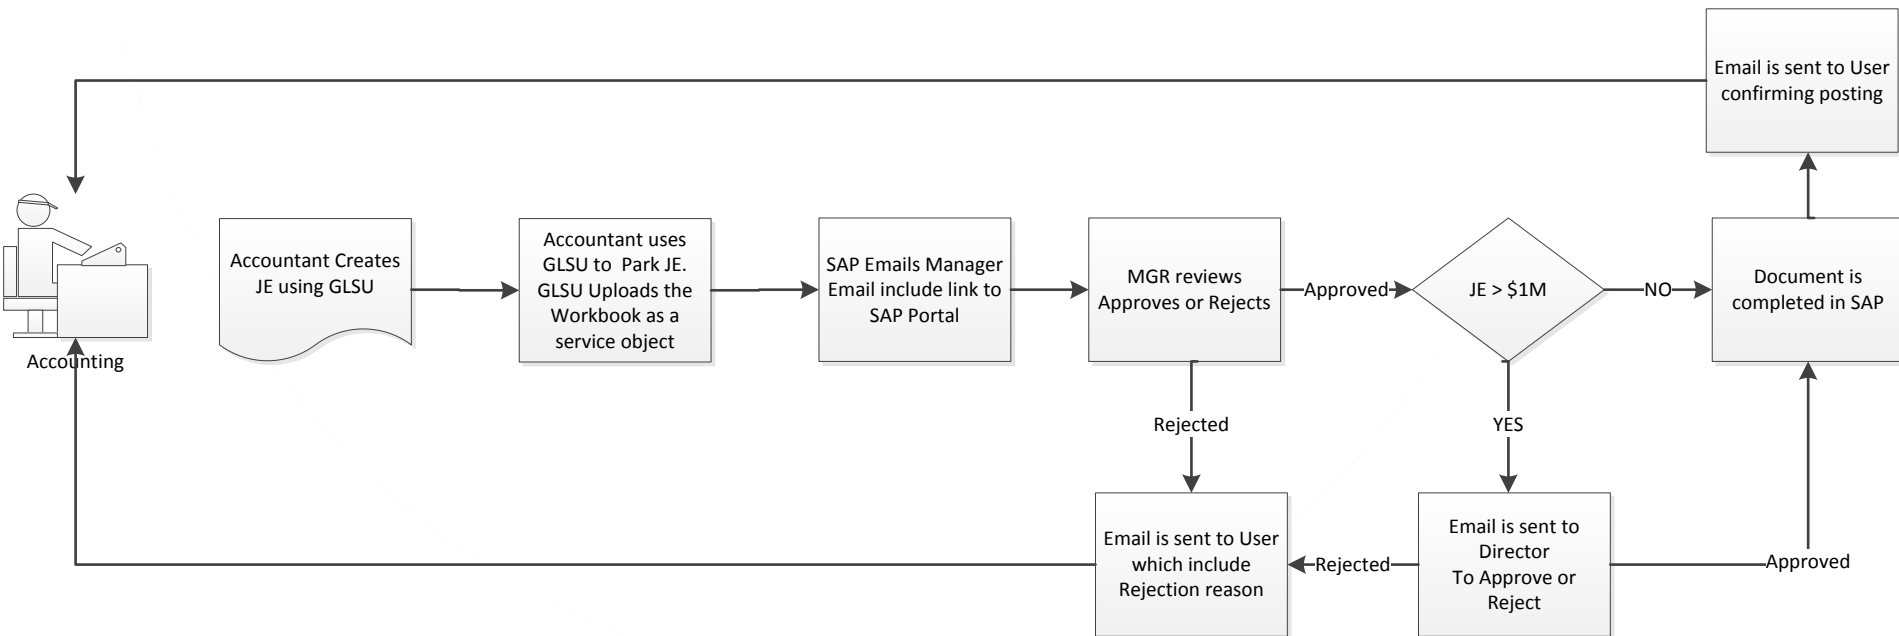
Email is sent to User confirming posting

Accounting

Accountant Creates JE using GLSU

Accountant uses GLSU to Park JE. GLSU Uploads the Workbook as a service object

SAP Emails Manager Email include link to SAP Portal

MGR reviews Approves or Rejects

Approved

JE > $1M

NO

Document is completed in SAP

Rejected

YES

Email is sent to User which include Rejection reason

Rejected

Email is sent to Director To Approve or Reject

Approved